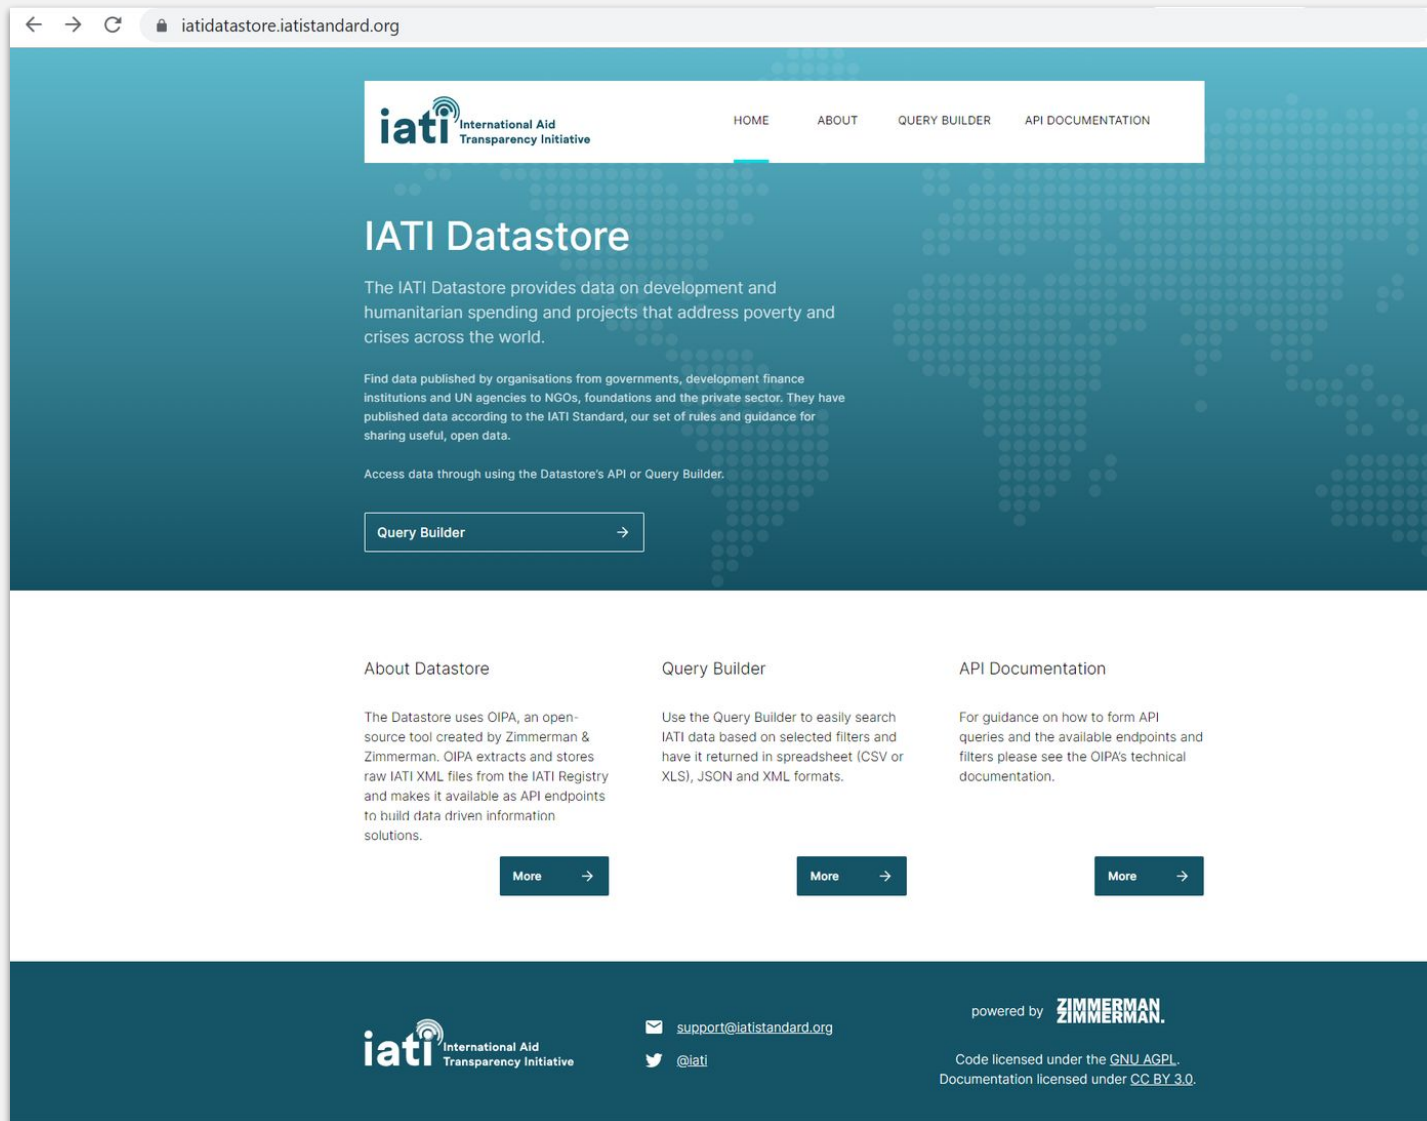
iatidatastore.iatistandard.org

iati International Aid Transparency Initiative

HOME ABOUT QUERY BUILDER API DOCUMENTATION

IATI Datastore

The IATI Datastore provides data on development and humanitarian spending and projects that address poverty and crises across the world.

Find data published by organisations from governments, development finance institutions and UN agencies to NGOs, foundations and the private sector. They have published data according to the IATI Standard, our set of rules and guidance for sharing useful, open data.

Access data through using the Datastore's API or Query Builder.

Query Builder

About Datastore

The Datastore uses OIPA, an open-source tool created by Zimmerman & Zimmerman. OIPA extracts and stores raw IATI XML files from the IATI Registry and makes it available as API endpoints to build data driven information solutions.

More

Query Builder

Use the Query Builder to easily search IATI data based on selected filters and have it returned in spreadsheet (CSV or XLS), JSON and XML formats.

More

API Documentation

For guidance on how to form API queries and the available endpoints and filters please see the OIPA's technical documentation.

More

iati International Aid Transparency Initiative

support@iatistandard.org

@iati

powered by ZIMMERMAN ZIMMERMAN.

Code licensed under the GNU AGPL.
Documentation licensed under CC BY 3.0.